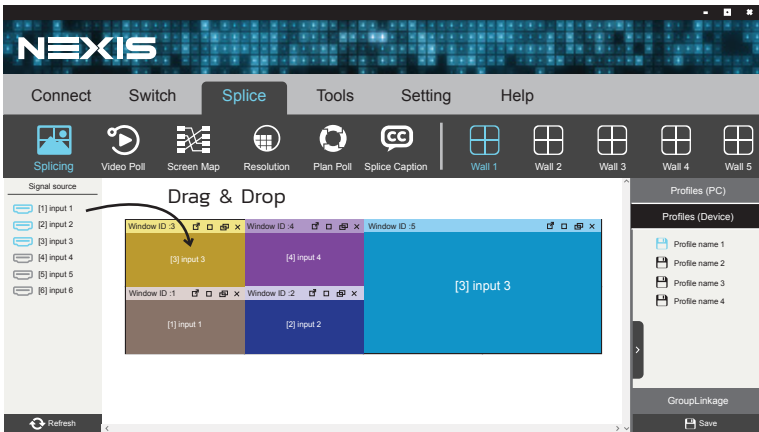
NEXIS

Connect Switch Splice Tools Setting Help

Splicing Video Poll Screen Map Resolution Plan Poll Splice Caption Wall 1 Wall 2 Wall 3 Wall 4 Wall 5

Signal source
[1] input 1
[2] input 2
[3] input 3
[4] input 4
[5] input 5
[6] input 6

Drag & Drop

Window ID :3
[3] input 3
Window ID :4
[4] input 4
Window ID :5
[3] input 3
Window ID :1
[1] input 1
Window ID :2
[2] input 2

Profiles (PC)
Profiles (Device)
Profile name 1
Profile name 2
Profile name 3
Profile name 4

GroupLinkage
Save

Refresh